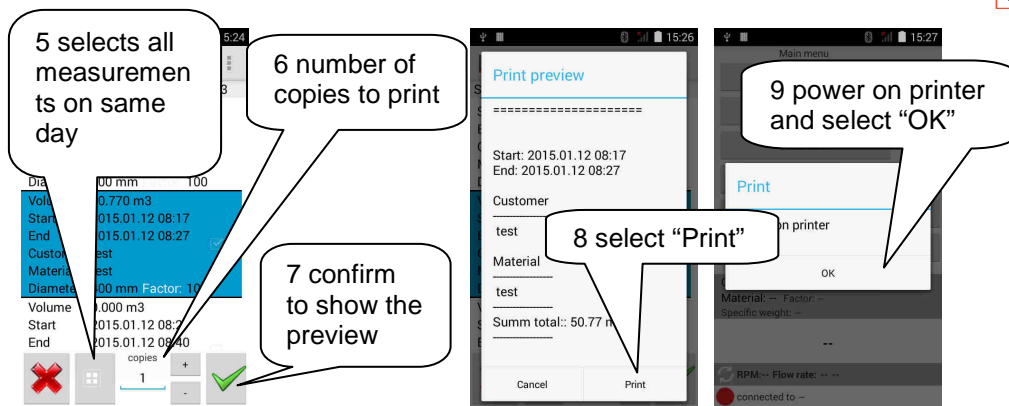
5 selects all measurements on same day

5:24

3

6 number of copies to print

Dia 00 mm 100
Volu 0.770 m3
Start 2015.01.12 08:17
End 2015.01.12 08:27
Custo est
Materi est
Diamete 00 mm Factor: 10
Volume .000 m3
Start 2015.01.12 08:2
End 2015.01.12 08:40

copies
1
+
-

7 confirm to show the preview

15:26

Print preview

=====================

Start: 2015.01.12 08:17
End: 2015.01.12 08:27

Customer
test

Material
test

Summ total:: 50.77 m

8 select "Print"

Cancel
Print

15:27

Main menu

9 power on printer and select "OK"

Print

on printer

OK

Material: -- Factor: --
Specific weight: --

--

RPM:-- Flow rate: -- --

connected to --